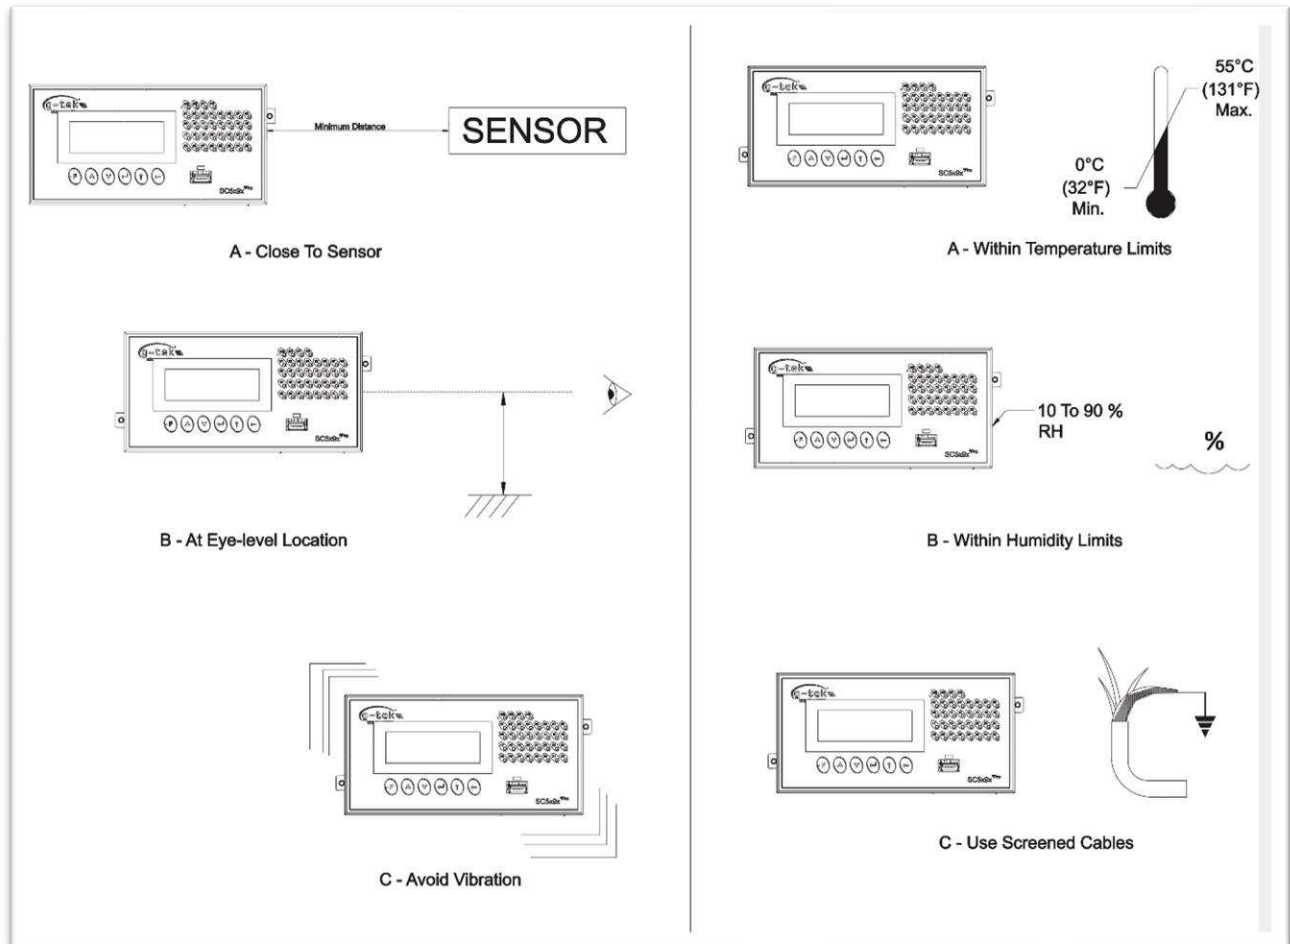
g-tek

Minimum Distance

SENSOR

SC5x9x

A - Close To Sensor

g-tek

SC5x9x

B - At Eye-level Location

g-tek

SC5x9x

C - Avoid Vibration

g-tek

SC5x9x

55°C (131°F) Max.

0°C (32°F) Min.

A - Within Temperature Limits

g-tek

SC5x9x

10 To 90 % RH

%

B - Within Humidity Limits

g-tek

SC5x9x

C - Use Screened Cables